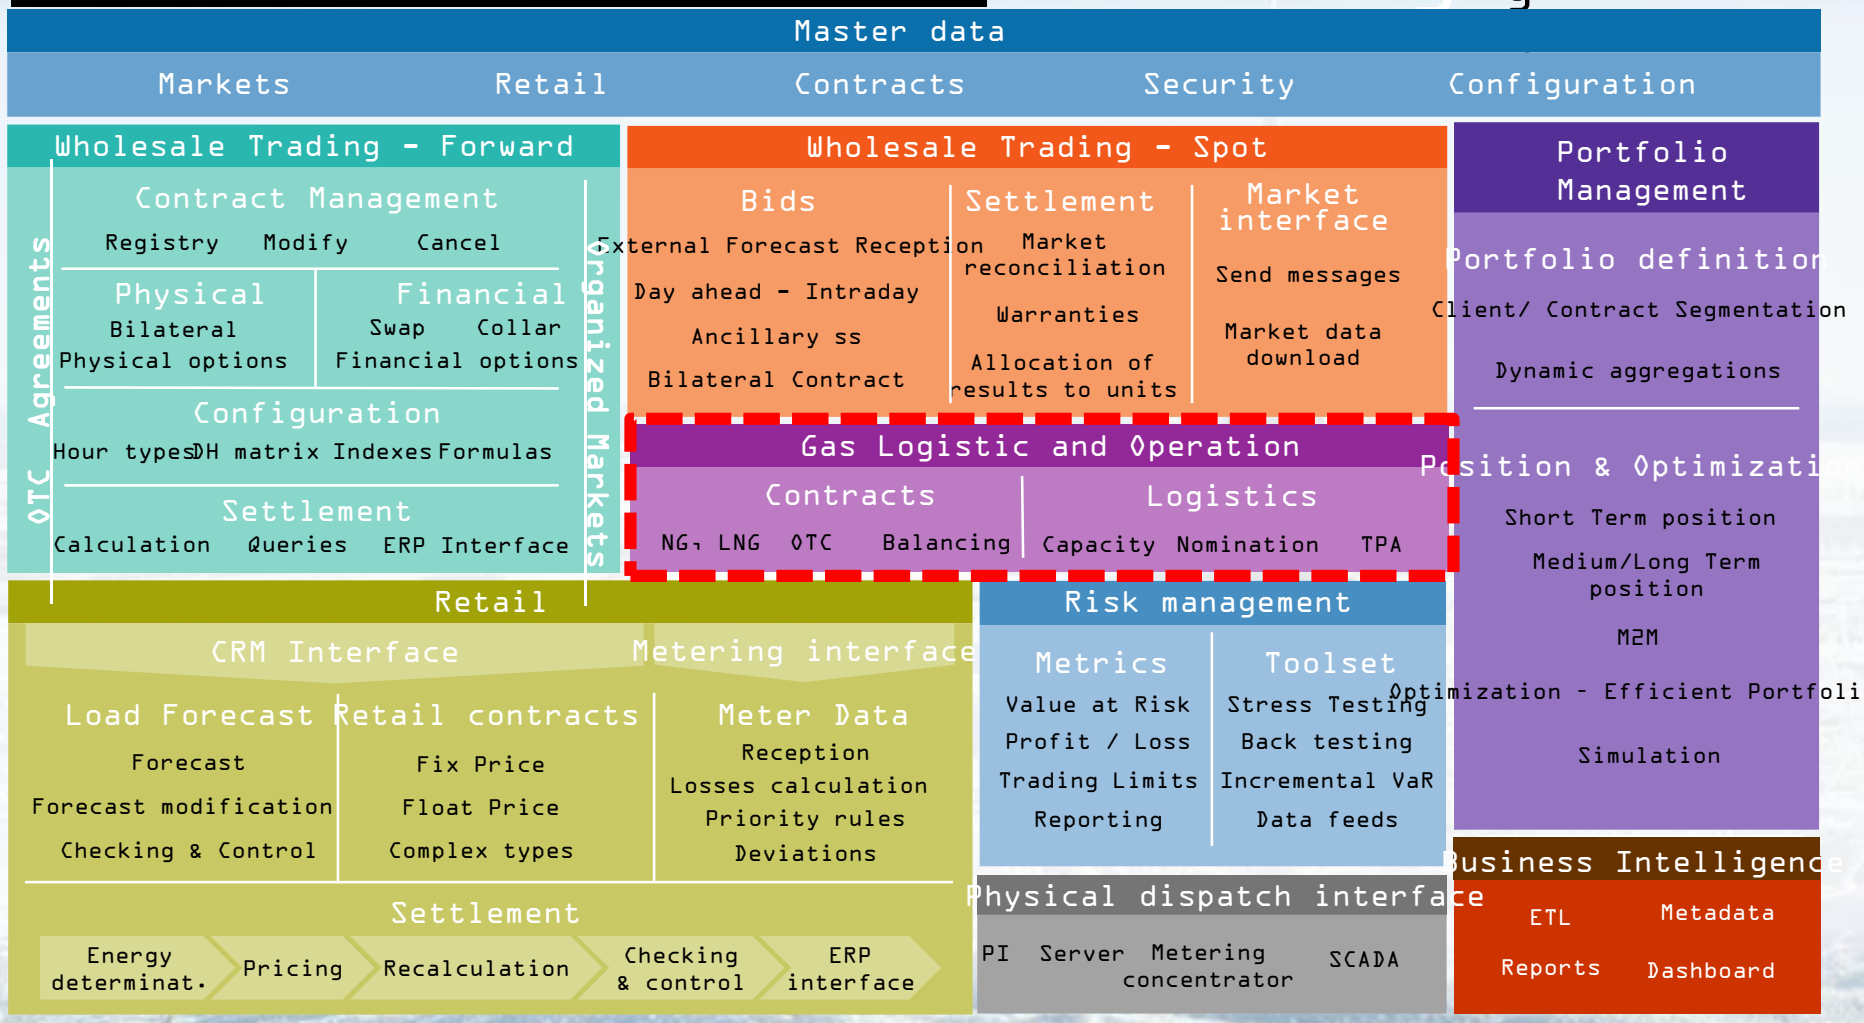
Master data

Markets Retail Contracts Security Configuration

Wholesale Trading - Forward

OTC Agreements

Contract Management
Registry Modify Cancel

Physical
Bilateral
Physical options

Financial
Swap Collar
Financial options

Configuration
Hour types DH matrix Indexes Formulas

Settlement
Calculation Queries ERP Interface

Organized Markets

Wholesale Trading - Spot

Bids
External Forecast Reception
Day ahead - Intraday
Ancillary ss
Bilateral Contract

Settlement
Market reconciliation
Warranties
Allocation of results to units

Market interface
Send messages
Market data download

Gas Logistic and Operation

Contracts
NG, LNG OTC Balancing

Logistics
Capacity Nomination TPA

Portfolio Management

Portfolio definition
Client/ Contract Segmentation
Dynamic aggregations

Position & Optimizati
Short Term position
Medium/Long Term position
M2M
Optimization - Efficient Portfoli
Simulation

Retail

CRM Interface Metering interface

Load Forecast
Forecast
Forecast modification
Checking & Control

Retail contracts
Fix Price
Float Price
Complex types

Meter Data
Reception
Losses calculation
Priority rules
Deviations

Settlement
Energy determinat. Pricing Recalculation Checking & control ERP interface

Risk management

Metrics
Value at Risk
Profit / Loss
Trading Limits
Reporting

Toolset
Stress Testing
Back testing
Incremental VaR
Data feeds

Physical dispatch interface
PI Server Metering concentrator SCADA

Business Intelligence
ETL Metadata
Reports Dashboard